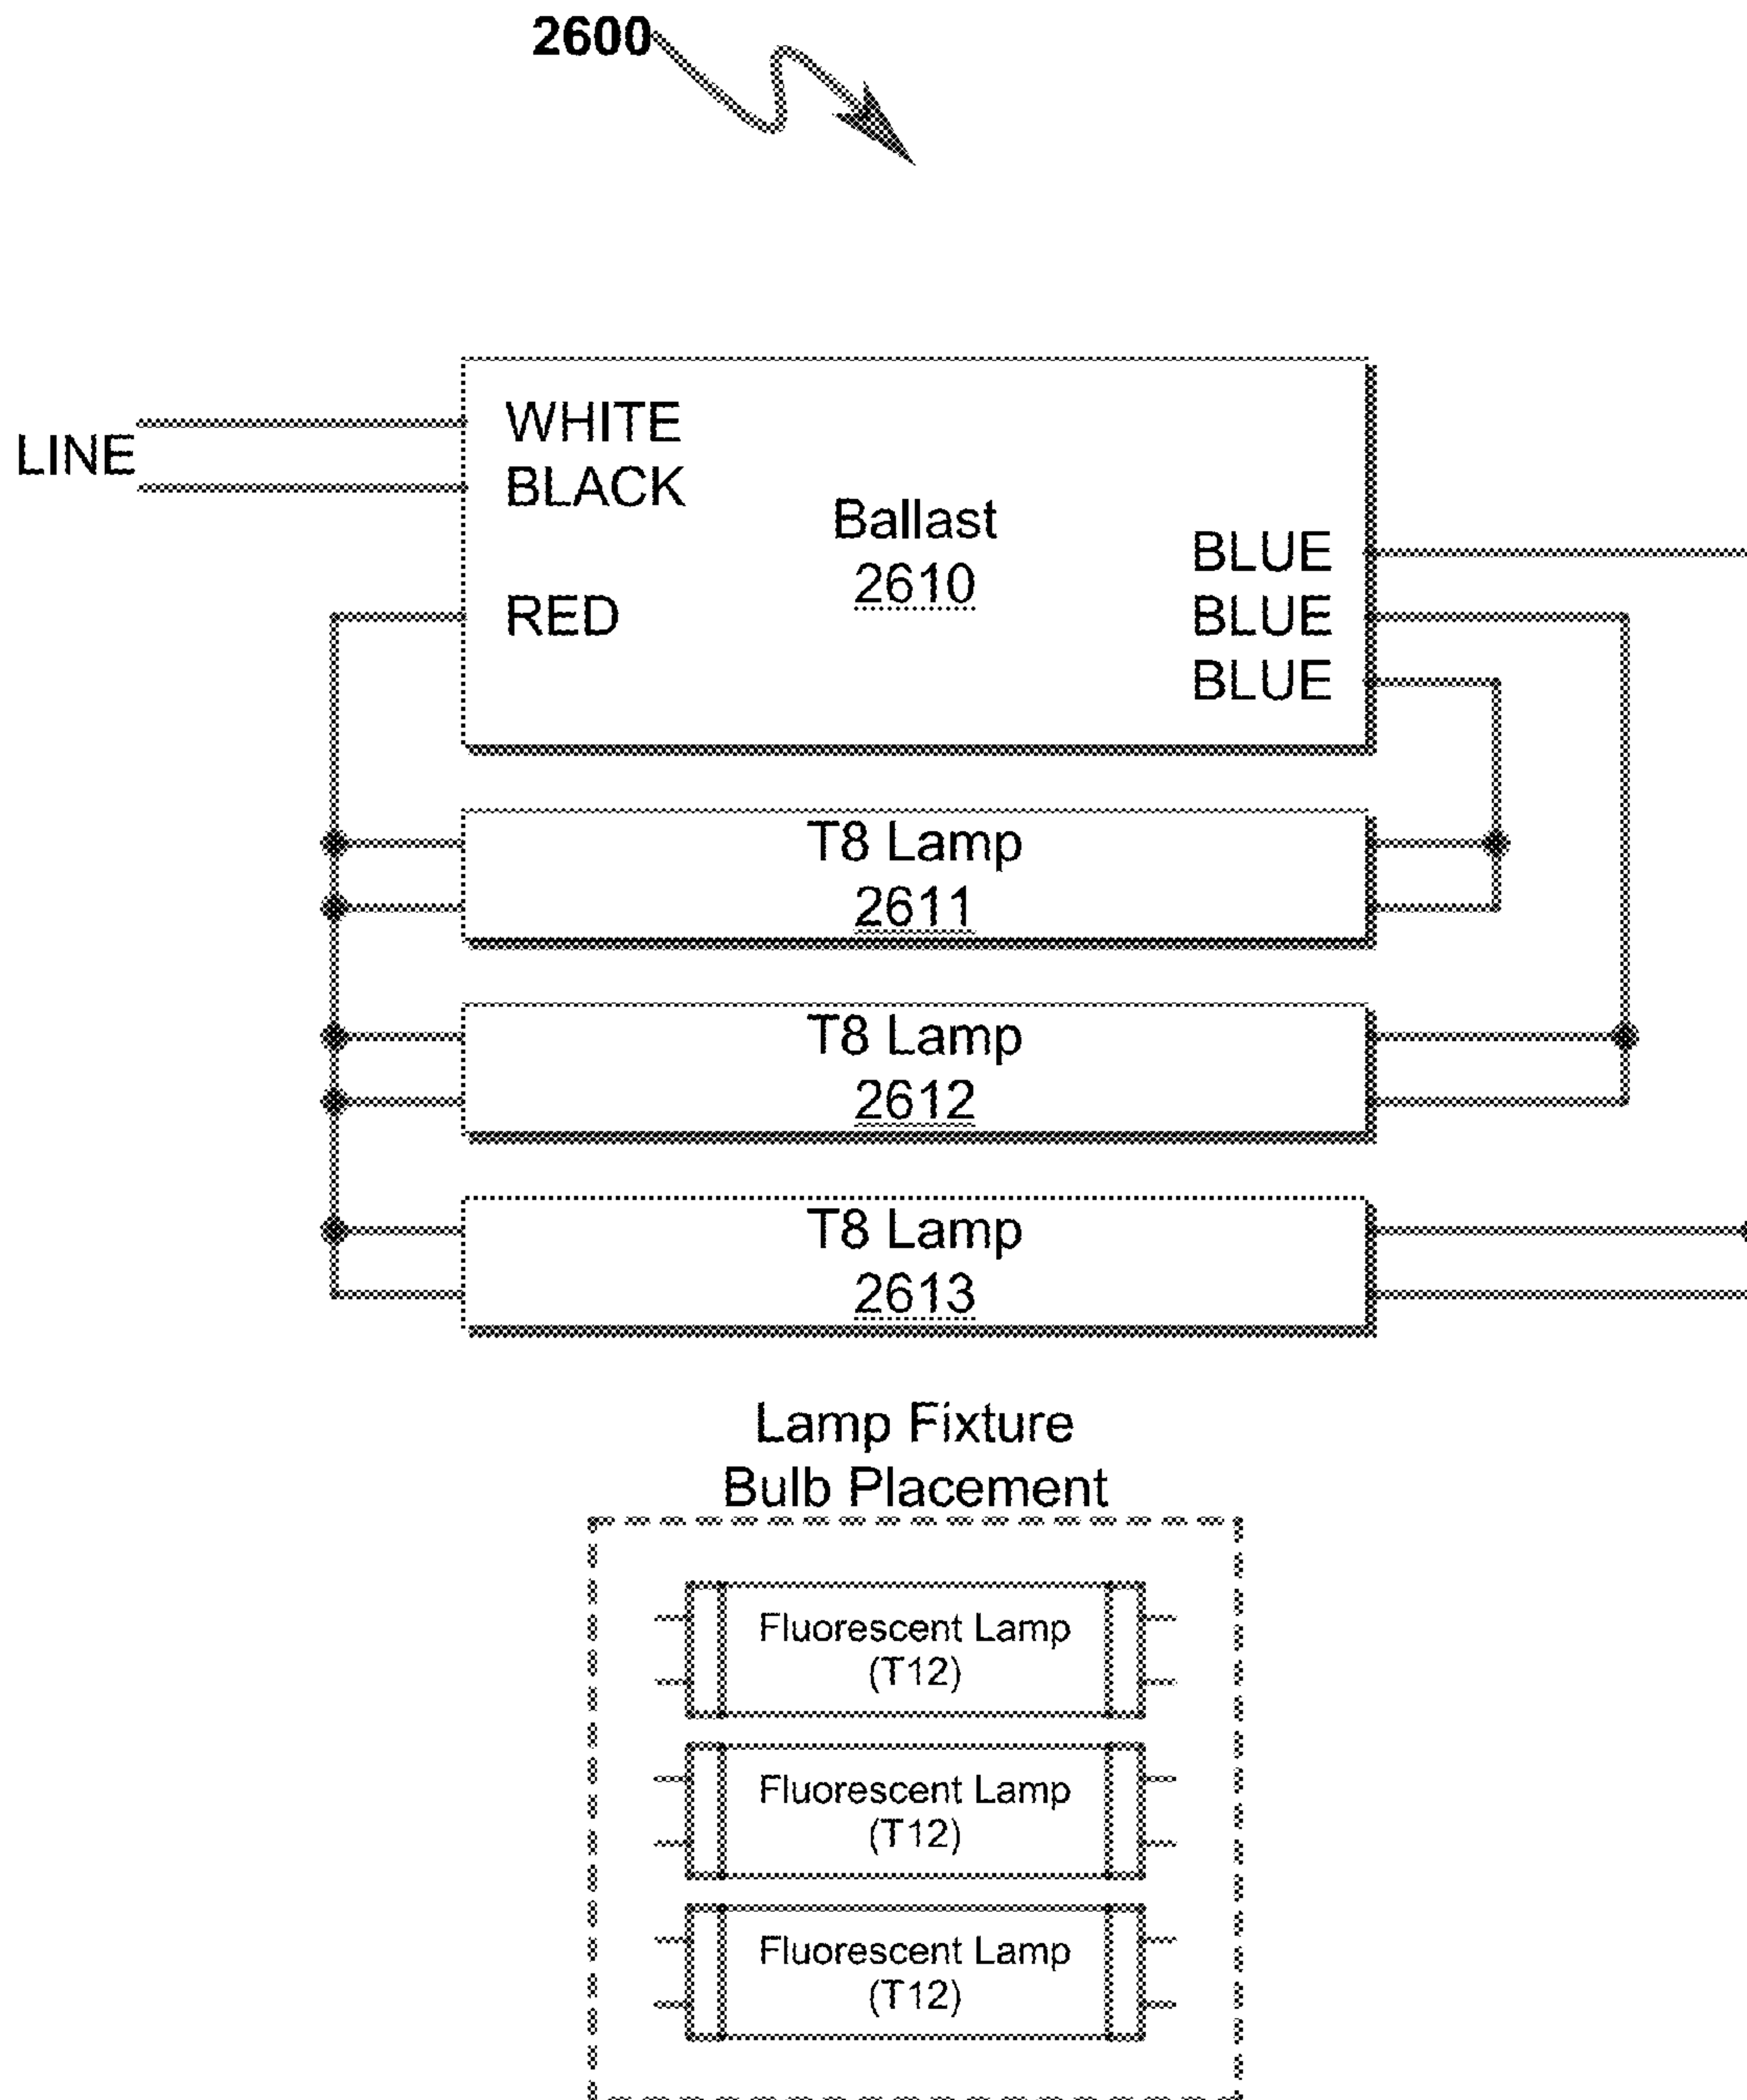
2600

LINE

WHITE
BLACK

RED

Ballast
2610

BLUE
BLUE
BLUE

T8 Lamp
2611

T8 Lamp
2612

T8 Lamp
2613

Lamp Fixture
Bulb Placement

Fluorescent Lamp
(T12)

Fluorescent Lamp
(T12)

Fluorescent Lamp
(T12)